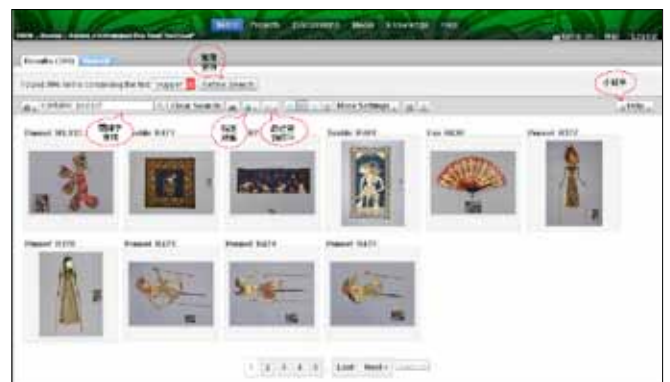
Search Projects Documents Media Knowledge Help

Results (396)

Found 396 items containing the text puppet Refine Search

Clear Search More Settings Help

Puppet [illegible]
Textile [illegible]
Puppet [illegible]
Textile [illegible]
Fan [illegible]
Puppet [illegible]
Puppet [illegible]
Puppet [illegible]
Puppet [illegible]
Puppet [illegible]

1 2 3 4 5 Last Next